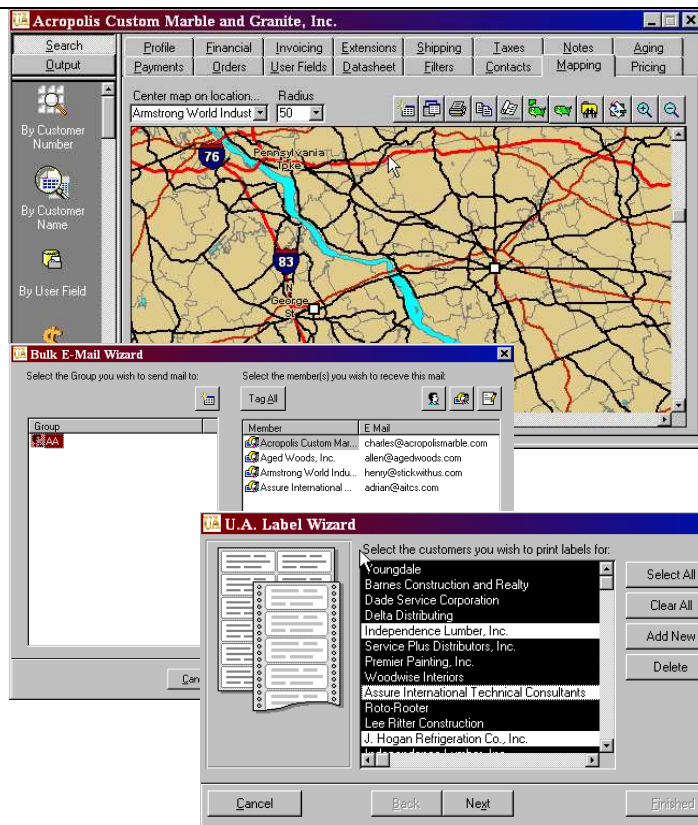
Acopolis Custom Marble and Granite, Inc.

Search
Output

By Customer Number
By Customer Name
By User Field

Profile | Financial | Invoicing | Extensions | Shipping | Taxes | Notes | Aging
Payments | Orders | User Fields | Datasheet | Filters | Contacts | Mapping | Pricing

Center map on location...
Armstrong World Indust
Radius
50

76
Pennsylvania Tpke
83
N
George
St

Bulk E-Mail Wizard

Select the Group you wish to send mail to:

| Group |
|---|
| AA |

Select the member(s) you wish to receive this mail:

Tag All

| Member | E Mail |
|---|---|
| Acropolis Custom Mar... | charles@acropolismarble.com |
| Aged Woods, Inc. | allen@agedwoods.com |
| Armstrong World Indu... | henry@stickwithus.com |
| Assure International ... | adrian@aitcs.com |

Can

U.A. Label Wizard

Select the customers you wish to print labels for:

Youngdale
Barnes Construction and Realty
Dade Service Corporation
Delta Distributing
Independence Lumber, Inc.
Service Plus Distributors, Inc.
Premier Painting, Inc.
Woodwise Interiors
Assure International Technical Consultants
Roto-Rooter
Lee Ritter Construction
J. Hogan Refrigeration Co., Inc.
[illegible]

Select All
Clear All
Add New
Delete

Cancel
Back
Next
Finished